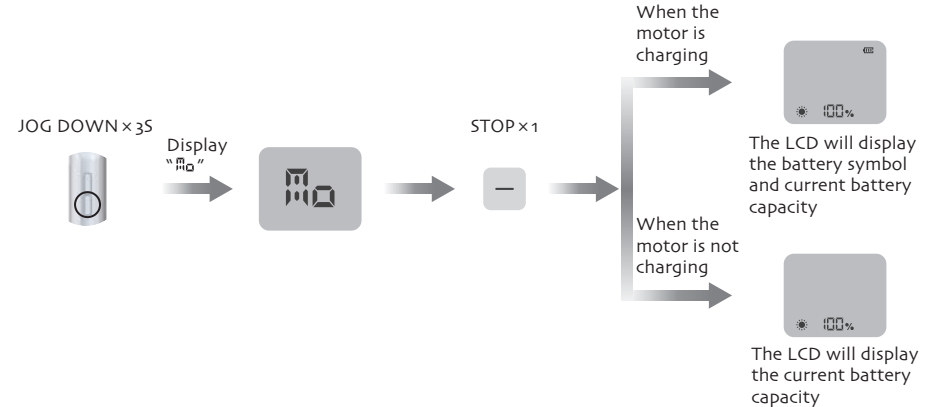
JOG DOWN × 3S

Display "Mo"

Mo

STOP × 1

—

When the motor is charging

100%

The LCD will display the battery symbol and current battery capacity

When the motor is not charging

100%

The LCD will display the current battery capacity